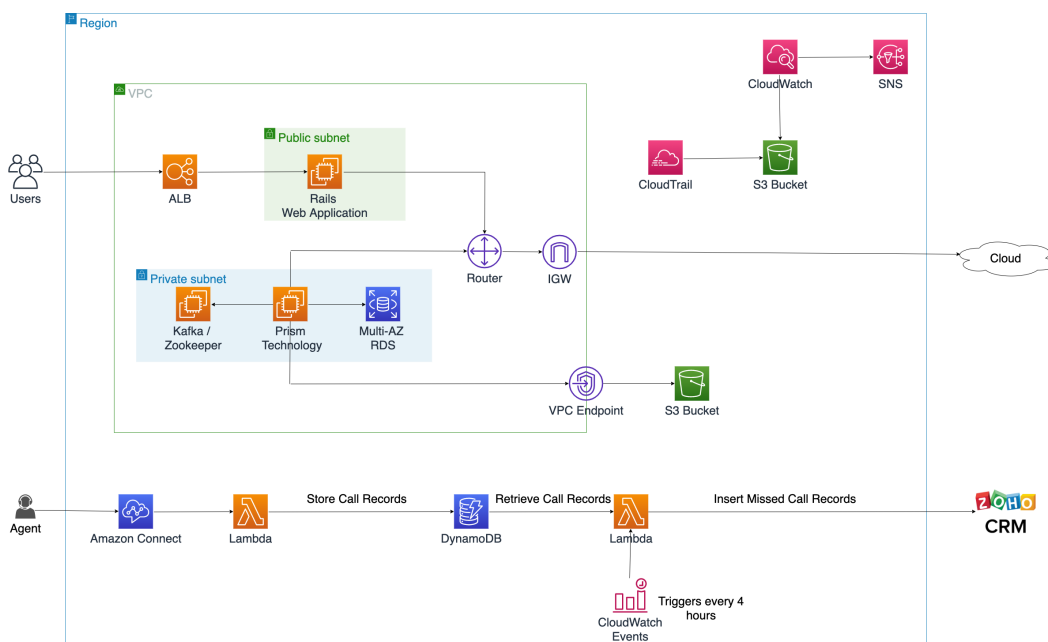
Region

CloudWatch

SNS

VPC

Public subnet

CloudTrail

S3 Bucket

Users

ALB

Rails Web Application

Router

IGW

Cloud

Private subnet

Kafka / Zookeeper

Prism Technology

Multi-AZ RDS

VPC Endpoint

S3 Bucket

Agent

Amazon Connect

Lambda

Store Call Records

DynamoDB

Retrieve Call Records

Lambda

Insert Missed Call Records

ZOHO CRM

CloudWatch Events

Triggers every 4 hours